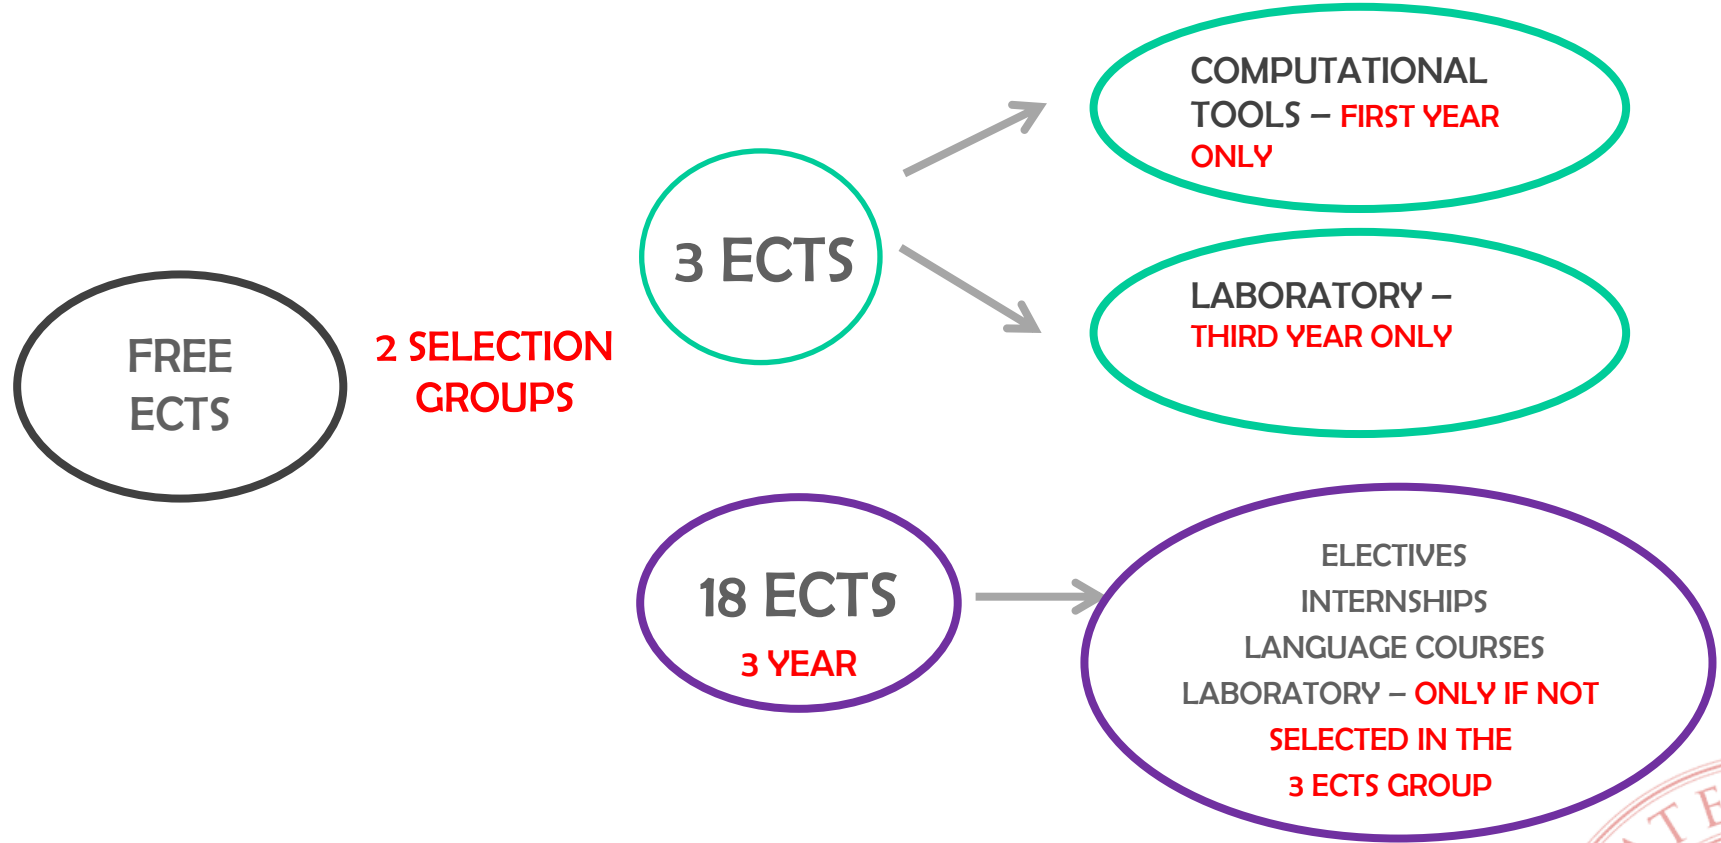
FREE ECTS

2 SELECTION GROUPS

3 ECTS

COMPUTATIONAL TOOLS – FIRST YEAR ONLY

LABORATORY – THIRD YEAR ONLY

18 ECTS
3 YEAR

ELECTIVES
INTERNSHIPS
LANGUAGE COURSES
LABORATORY – ONLY IF NOT SELECTED IN THE 3 ECTS GROUP